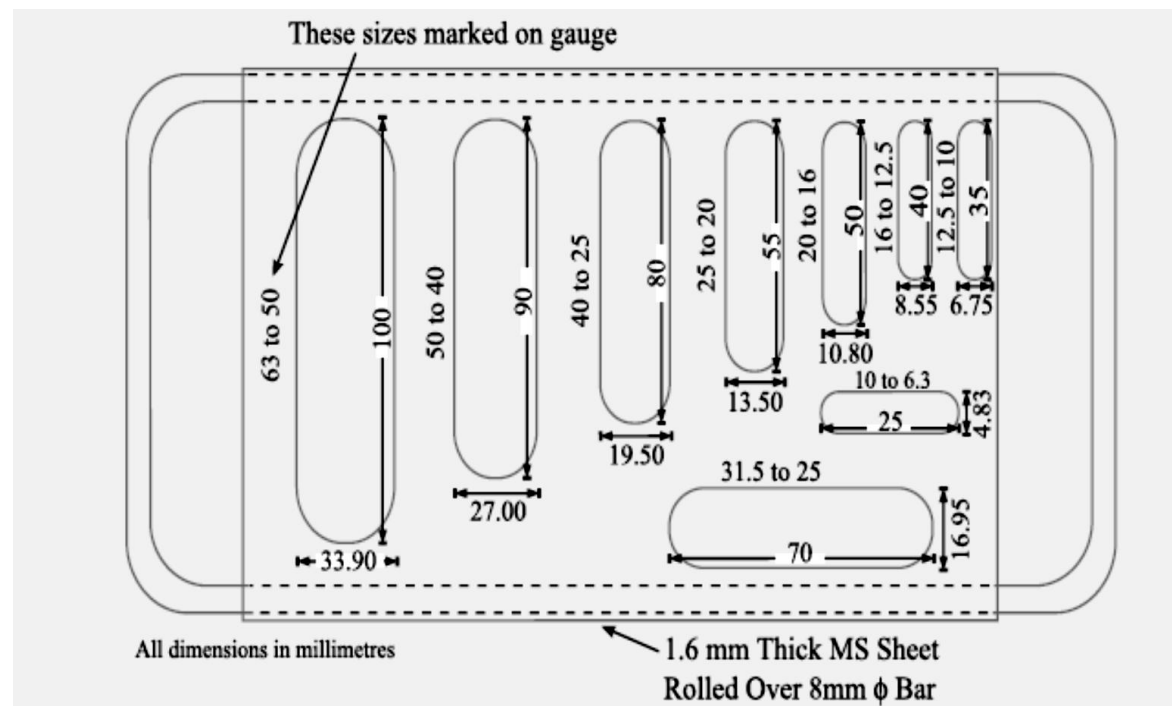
These sizes marked on gauge

63 to 50
100
33.90

50 to 40
90
27.00

40 to 25
80
19.50

25 to 20
55
13.50

20 to 16
50
10.80

16 to 12.5
40
8.55

12.5 to 10
35
6.75

10 to 6.3
25
4.83

31.5 to 25
70
16.95

All dimensions in millimetres

1.6 mm Thick MS Sheet
Rolled Over 8mm $\phi$ Bar